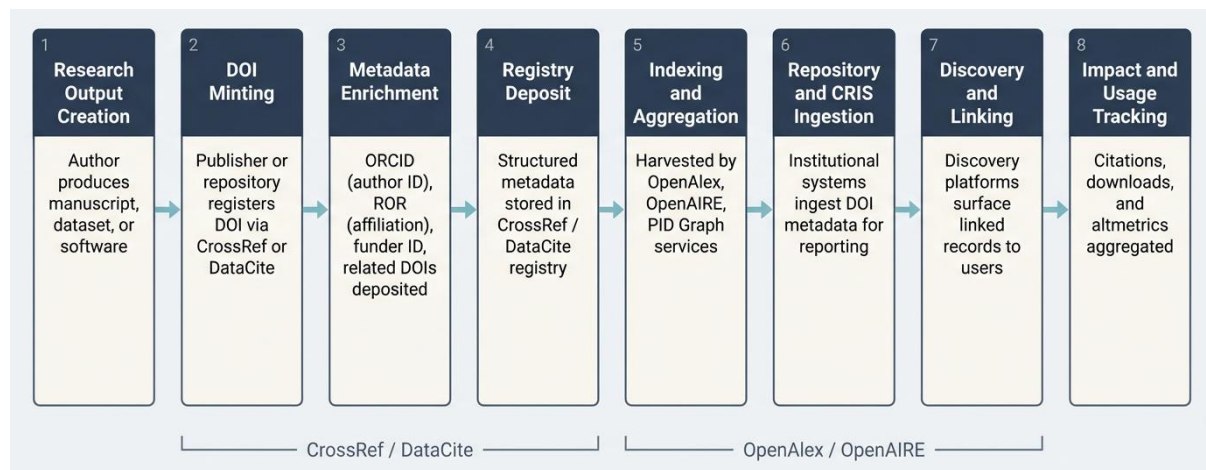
1
Research Output Creation

Author produces manuscript, dataset, or software

2
DOI Minting

Publisher or repository registers DOI via CrossRef or DataCite

3
Metadata Enrichment

ORCID (author ID), ROR (affiliation), funder ID, related DOIs deposited

4
Registry Deposit

Structured metadata stored in CrossRef / DataCite registry

5
Indexing and Aggregation

Harvested by OpenAlex, OpenAIRE, PID Graph services

6
Repository and CRIS Ingestion

Institutional systems ingest DOI metadata for reporting

7
Discovery and Linking

Discovery platforms surface linked records to users

8
Impact and Usage Tracking

Citations, downloads, and altmetrics aggregated

CrossRef / DataCite

OpenAlex / OpenAIRE